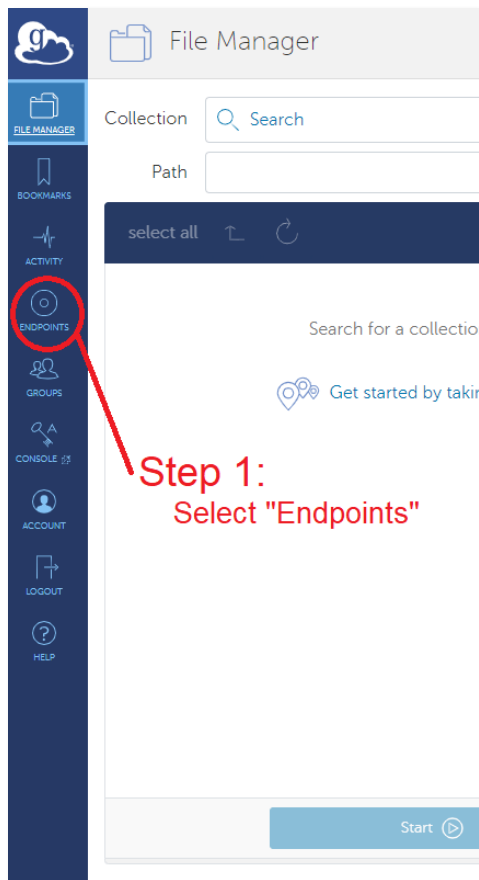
File Manager

FILE MANAGER

BOOKMARKS

ACTIVITY

ENDPOINTS

GROUPS

CONSOLE

ACCOUNT

LOGOUT

HELP

Collection Search

Path

select all

Search for a collectio

Get started by takin

Step 1:
Select "Endpoints"

Start